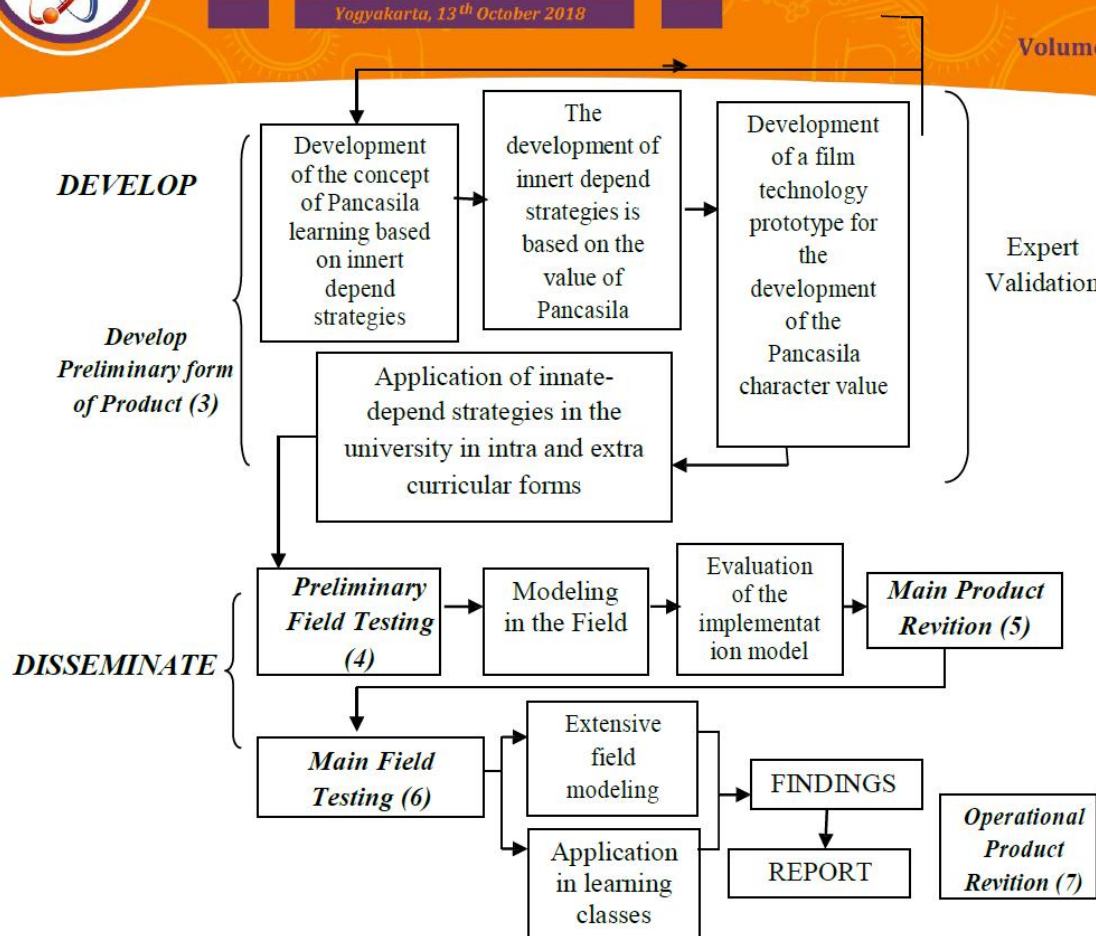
Yogyakarta, 13$^{th}$ October 2018

Volume

DEVELOP

Develop Preliminary form of Product (3)

Development of the concept of Pancasila learning based on innert depend strategies

The development of innert depend strategies is based on the value of Pancasila

Development of a film technology prototype for the development of the Pancasila character value

Expert Validation

Application of innate-depend strategies in the university in intra and extra curricular forms

DISSEMINATE

Preliminary Field Testing (4)

Modeling in the Field

Evaluation of the implementation model

Main Product Revition (5)

Main Field Testing (6)

Extensive field modeling

Application in learning classes

FINDINGS

REPORT

Operational Product Revition (7)